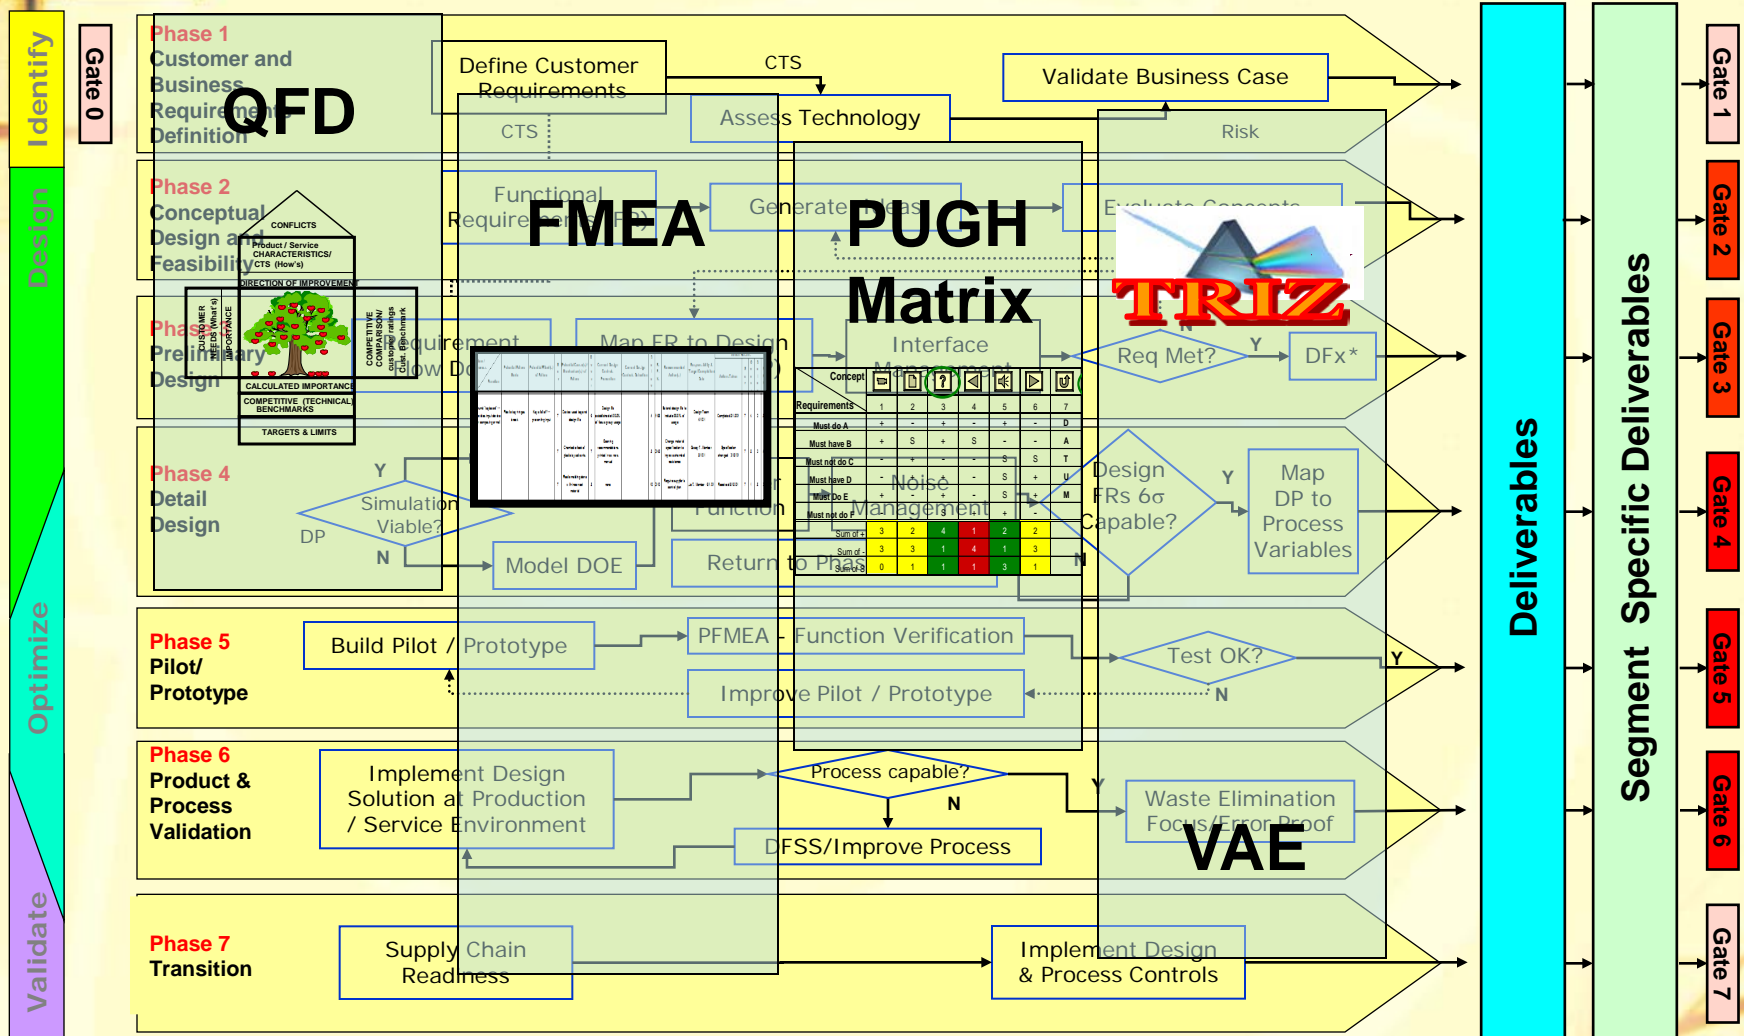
Identify
Design
Optimize
Validate

Gate 0

Phase 1
Customer and Business Requirements Definition
QFD

Define Customer Requirements
CTS
CTS
Validate Business Case
Assess Technology
Risk

Phase 2
Conceptual Design and Feasibility
CONFLICTS
Product / Service CHARACTERISTICS/ CTS (How's)
DIRECTION OF IMPROVEMENT
CUSTOMER NEEDS (What's)
IMPORTANCE
COMPETITIVE COMPARISON/ customer ratings
Cust. Benchmark
CALCULATED IMPORTANCE
COMPETITIVE (TECHNICAL) BENCHMARKS
TARGETS & LIMITS

Functional Requirements (FR)
FMEA
Generate Ideas
PUGH Matrix
Evaluate Concepts
TRIZ

Phase 3
Preliminary Design
Requirement Flow Down
Map FR to Design
Interface Management
Req Met?
Y
N
DFx*

Concept
Requirements
1 2 3 4 5 6 7
Must do A
Must do B
Must not do C
Must have D
Must Do E
Must not do F
Sum of +
Sum of -
Sum of S
D A T U M

Phase 4
Detail Design
Y
Simulation Viable?
DP
N
Model DOE
Function
Noise Management
Return to Phase
Design FRs 6σ Capable?
Y
N
Map DP to Process Variables

Phase 5
Pilot/ Prototype
Build Pilot / Prototype
PFMEA - Function Verification
Test OK?
Y
N
Improve Pilot / Prototype

Phase 6
Product & Process Validation
Implement Design Solution at Production / Service Environment
Process capable?
N
Y
DFSS/Improve Process
Waste Elimination Focus/Error Proof
VAE

Phase 7
Transition
Supply Chain Readiness
Implement Design & Process Controls

Deliverables
Segment Specific Deliverables

Gate 1
Gate 2
Gate 3
Gate 4
Gate 5
Gate 6
Gate 7